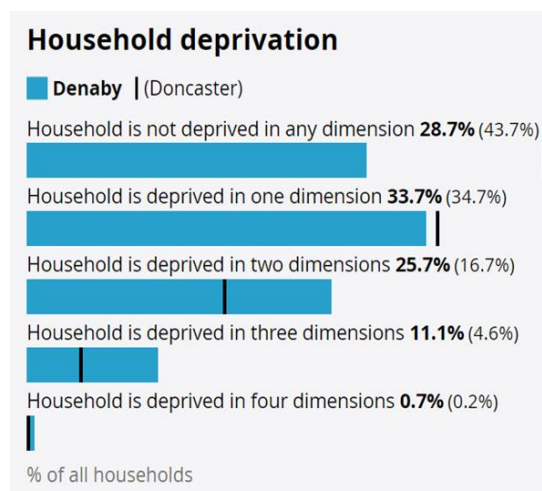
Household deprivation

Denaby | (Doncaster)

Household is not deprived in any dimension **28.7%** (43.7%)

Household is deprived in one dimension **33.7%** (34.7%)

Household is deprived in two dimensions **25.7%** (16.7%)

Household is deprived in three dimensions **11.1%** (4.6%)

Household is deprived in four dimensions **0.7%** (0.2%)

% of all households